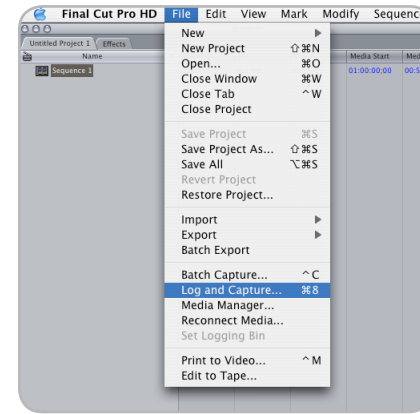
Final Cut Pro HD File Edit View Mark Modify Sequenc

Untitled Project 1 Effects

Name

Sequence 1

Media Start Med

01:00:00;00 00:5

New ▶
New Project ⇧⌘N
Open... ⌘O
Close Window ⌘W
Close Tab ^W
Close Project

Save Project ⌘S
Save Project As... ⇧⌘S
Save All ⌥⌘S
Revert Project
Restore Project...

Import ▶
Export ▶
Batch Export

Batch Capture... ^C
Log and Capture... ⌘8
Media Manager...
Reconnect Media...
Set Logging Bin

Print to Video... ^M
Edit to Tape...